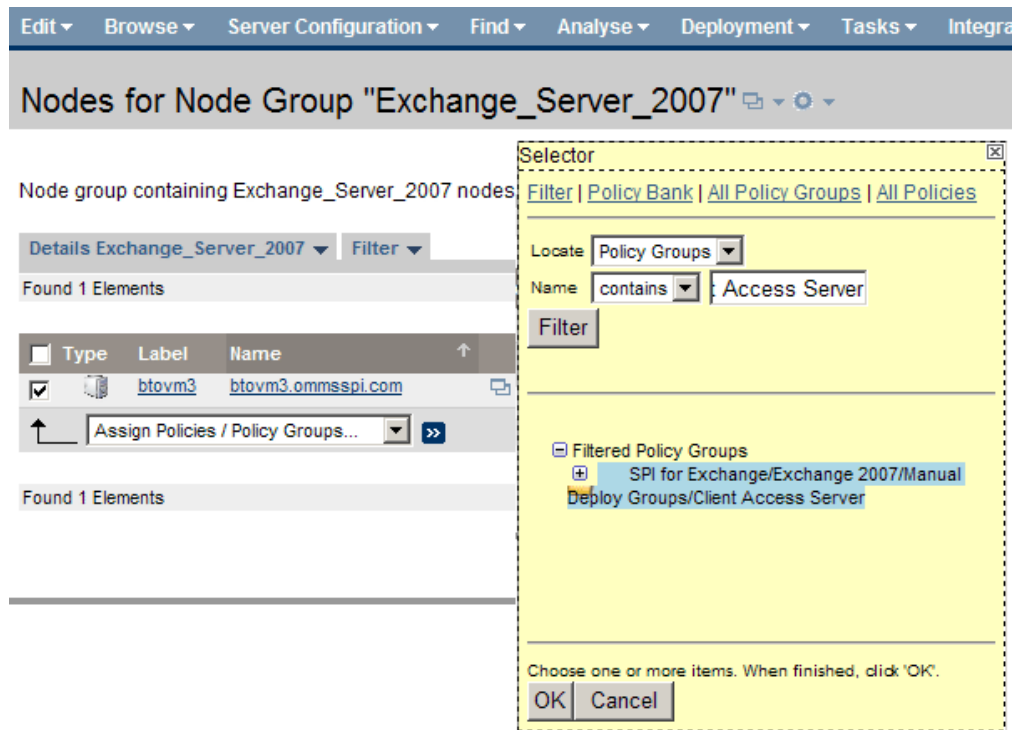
Edit ▾ Browse ▾ Server Configuration ▾ Find ▾ Analyse ▾ Deployment ▾ Tasks ▾ Integra

Nodes for Node Group "Exchange_Server_2007"

Node group containing Exchange_Server_2007 nodes

Details Exchange_Server_2007 ▾ Filter ▾

Found 1 Elements

| | Type | Label | Name |
|---|---|---|---|
| ☑ | | btovm3 | btovm3.ommsspi.com |

Assign Policies / Policy Groups...

Found 1 Elements

Selector

Filter | Policy Bank | All Policy Groups | All Policies

Locate Policy Groups

Name contains : Access Server

Filter

Filtered Policy Groups

SPI for Exchange/Exchange 2007/Manual Deploy Groups/Client Access Server

Choose one or more items. When finished, click 'OK'.

OK Cancel